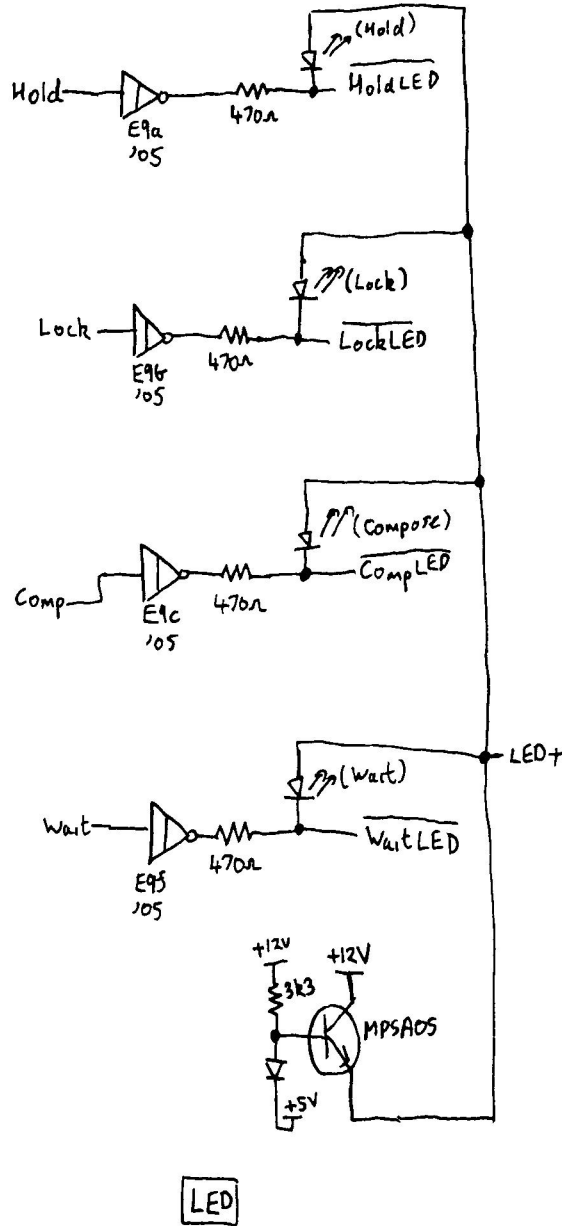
(Hold)

Hold

E9a
'05

470Ω

$\overline{\text{HoldLED}}$

(Lock)

Lock

E9b
'05

470Ω

$\overline{\text{LockLED}}$

(Compose)

Comp

E9c
'05

470Ω

$\overline{\text{CompLED}}$

LED+

(Wait)

Wait

E9?
'05

470Ω

$\overline{\text{WaitLED}}$

+12V

+12V

3k3

MPSA05

+5V

LED